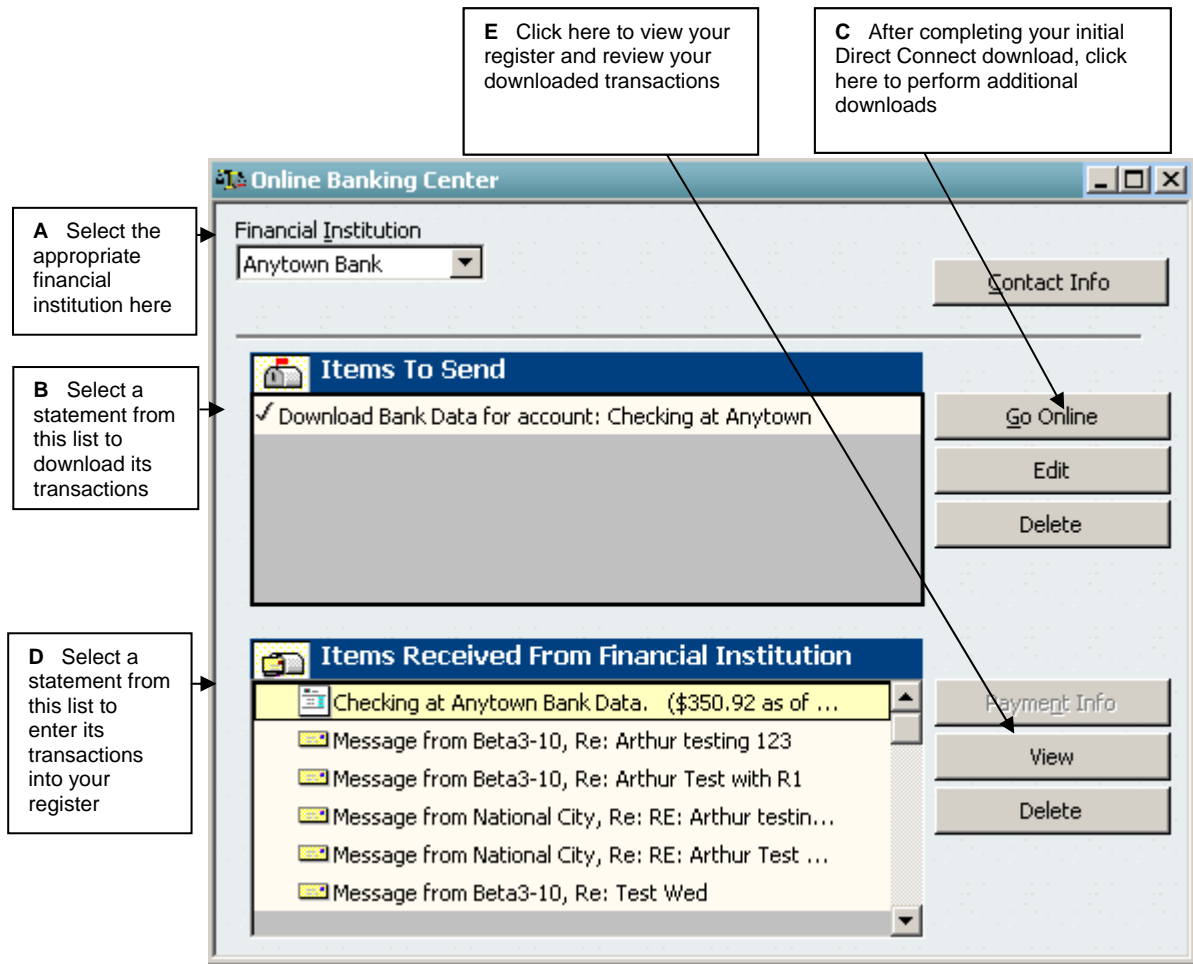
**E** Click here to view your register and review your downloaded transactions

**C** After completing your initial Direct Connect download, click here to perform additional downloads

Online Banking Center

**A** Select the appropriate financial institution here

Financial Institution
Anytown Bank

Contact Info

**B** Select a statement from this list to download its transactions

Items To Send

✓ Download Bank Data for account: Checking at Anytown

Go Online

Edit

Delete

**D** Select a statement from this list to enter its transactions into your register

Items Received From Financial Institution

Checking at Anytown Bank Data. ($350.92 as of ...

Message from Beta3-10, Re: Arthur testing 123

Message from Beta3-10, Re: Arthur Test with R1

Message from National City, Re: RE: Arthur testin...

Message from National City, Re: RE: Arthur Test ...

Message from Beta3-10, Re: Test Wed

Payment Info

View

Delete